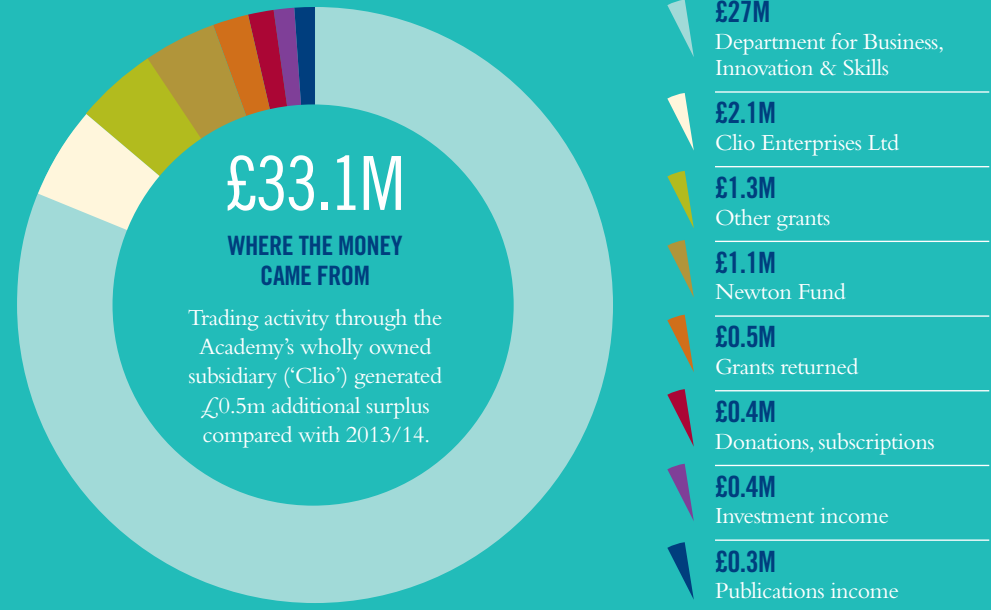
£33.1M

WHERE THE MONEY CAME FROM

Trading activity through the Academy's wholly owned subsidiary ('Clio') generated £0.5m additional surplus compared with 2013/14.

£27M
Department for Business, Innovation & Skills

£2.1M
Clio Enterprises Ltd

£1.3M
Other grants

£1.1M
Newton Fund

£0.5M
Grants returned

£0.4M
Donations, subscriptions

£0.4M
Investment income

£0.3M
Publications income